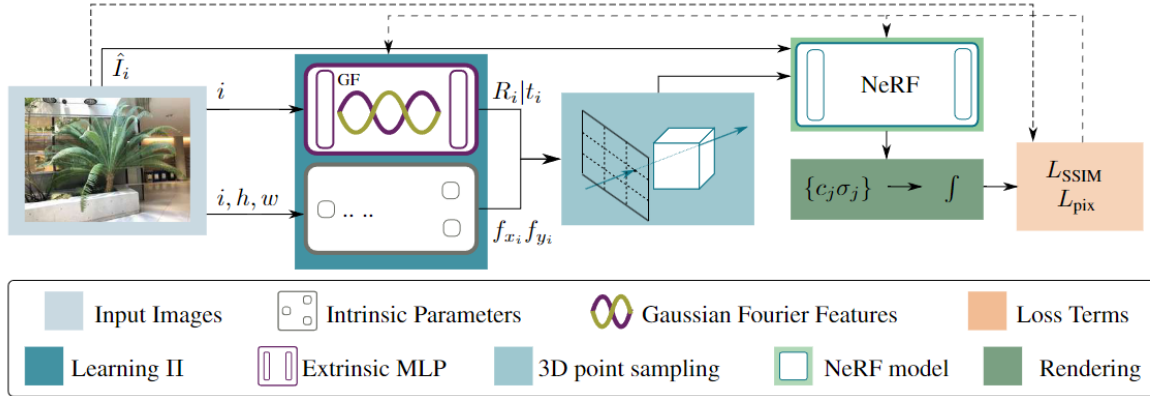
$\hat{I}_i$

$i$

GF

$R_i|t_i$

NeRF

$i, h, w$

.. ..

$f_{x_i} f_{y_i}$

$\{c_j \sigma_j\} \longrightarrow \int$

$L_{\text{SSIM}}$
$L_{\text{pix}}$

Input Images
Intrinsic Parameters
Gaussian Fourier Features
Loss Terms
Learning II
Extrinsic MLP
3D point sampling
NeRF model
Rendering